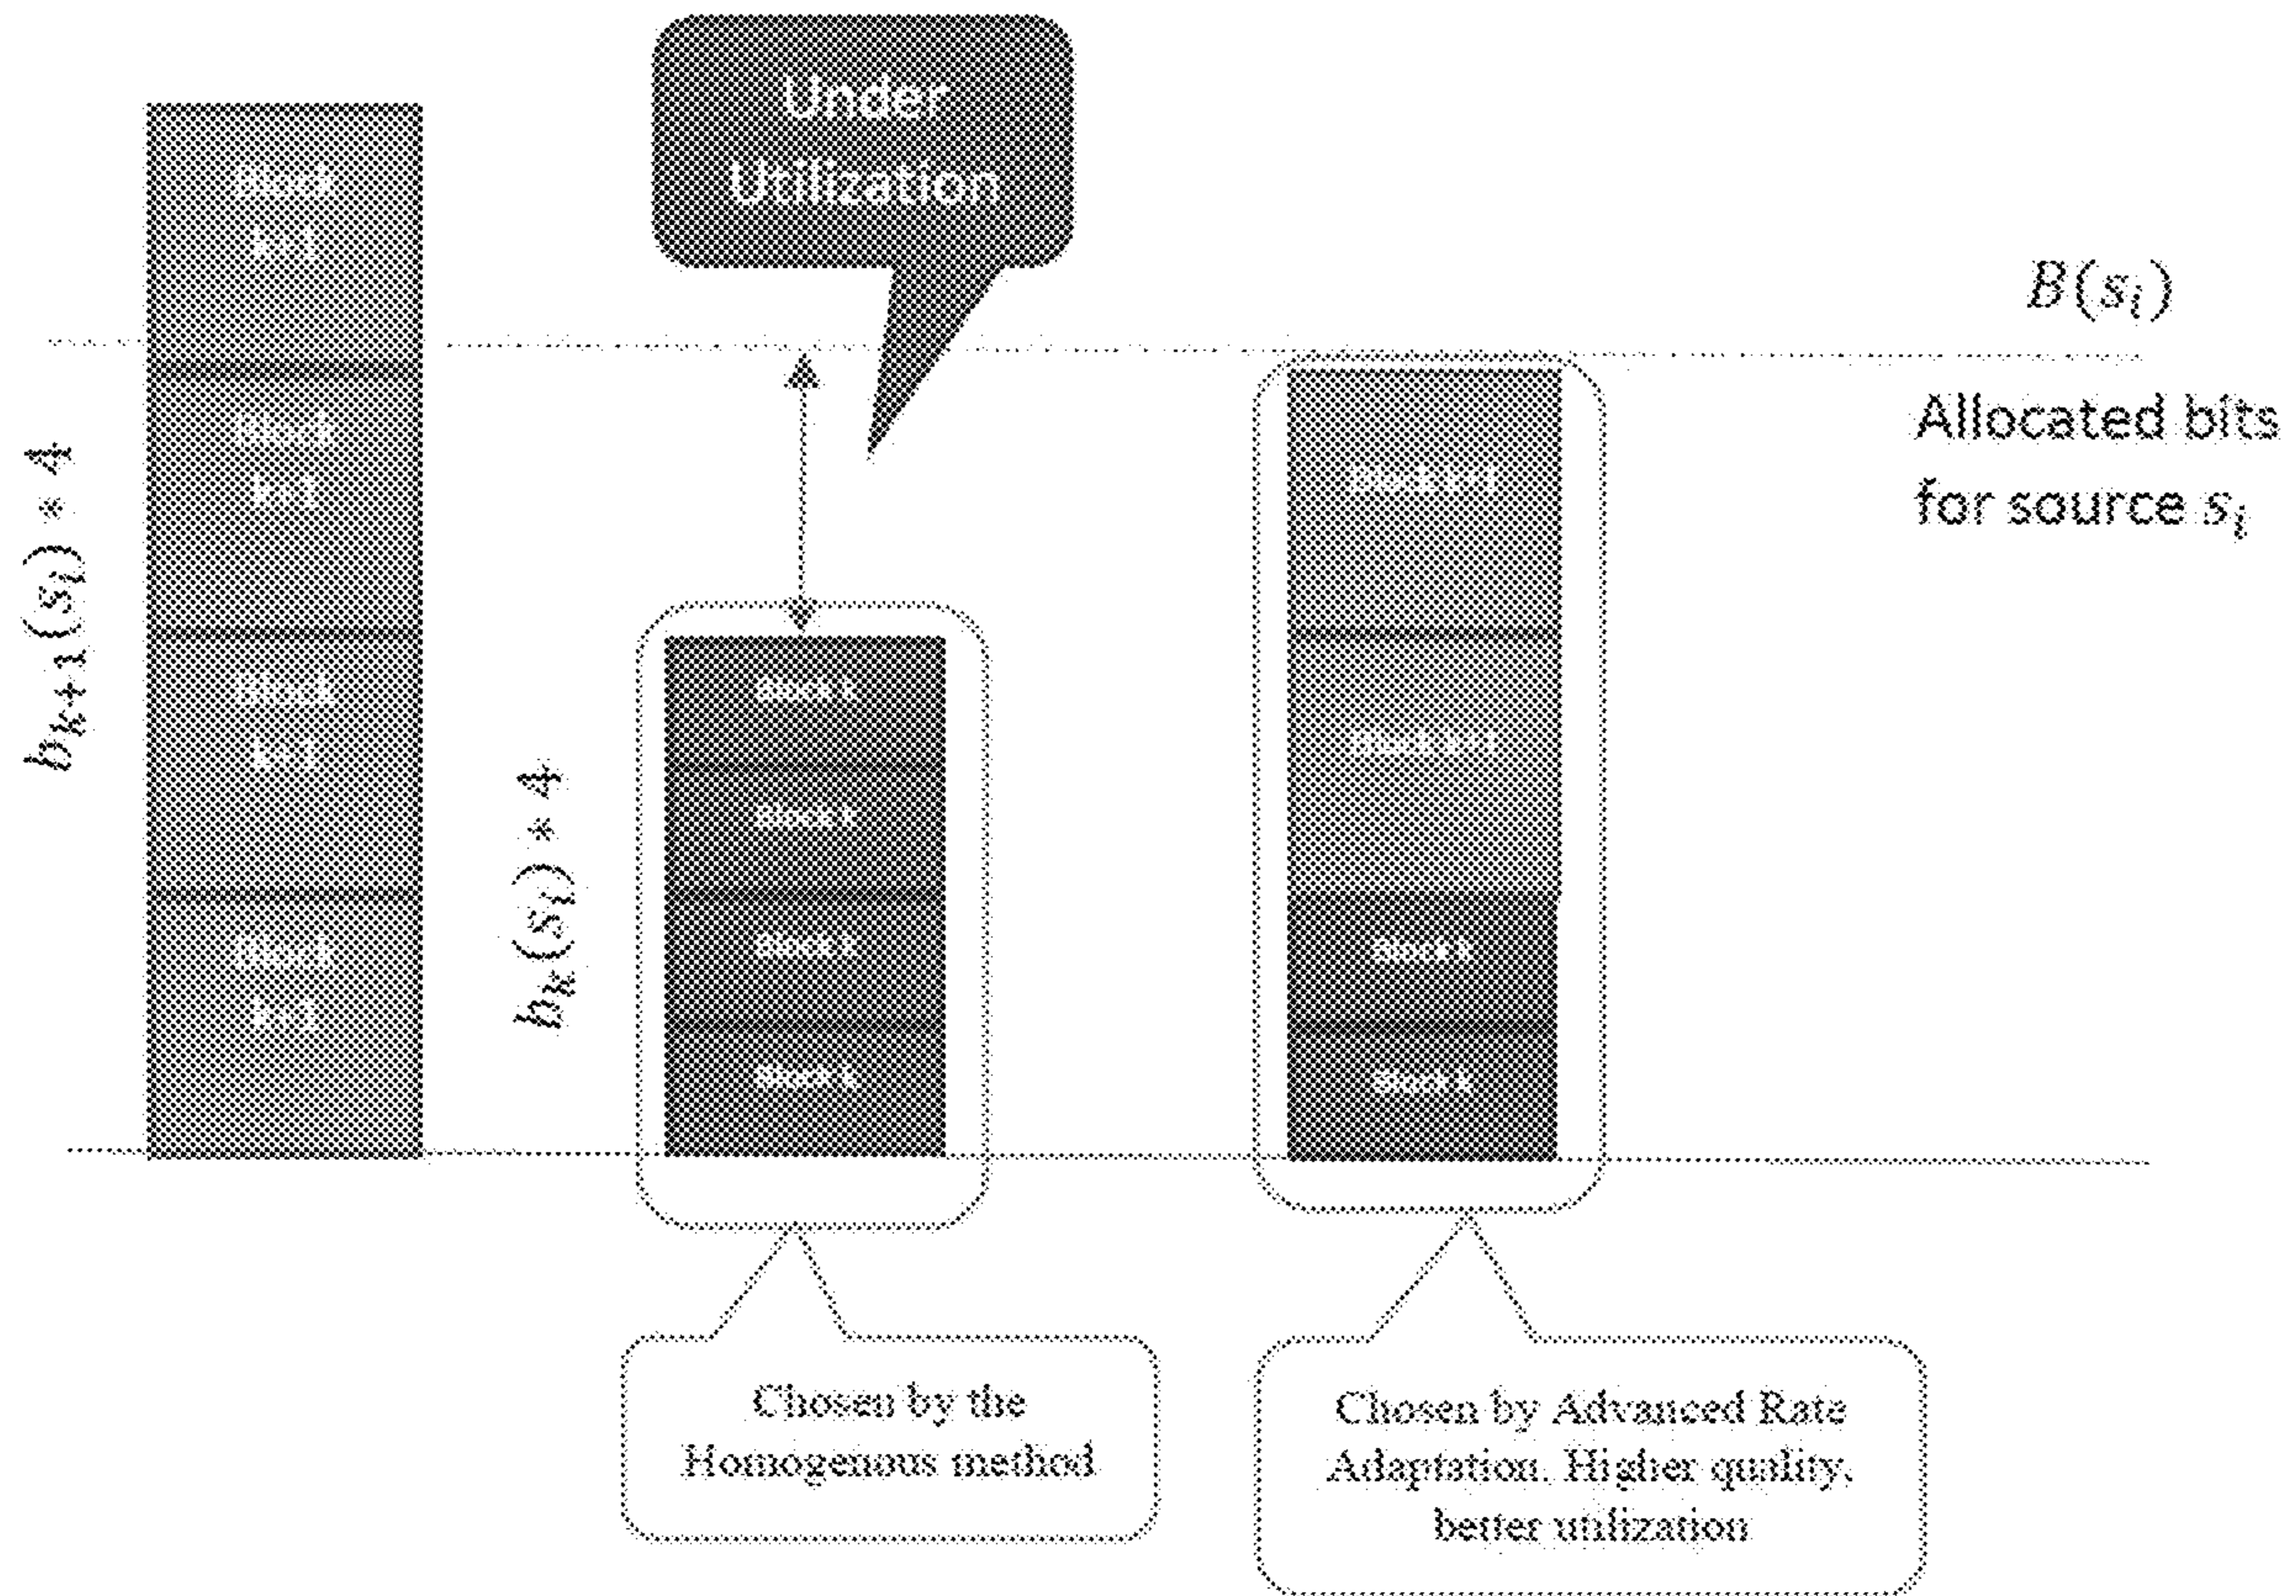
Under Utilization

$B(s_i)$

Allocated bits for source $s_i$

$b_{k+1}(s_i) * 4$

Block k+1

Block k+1

Block k+1

Block k+1

$b_k(s_i) * 4$

Block k

Block k

Block k

Block k

Block k+1

Block k+1

Block k

Block k

Chosen by the Homogenous method

Chosen by Advanced Rate Adaptation. Higher quality, better utilization